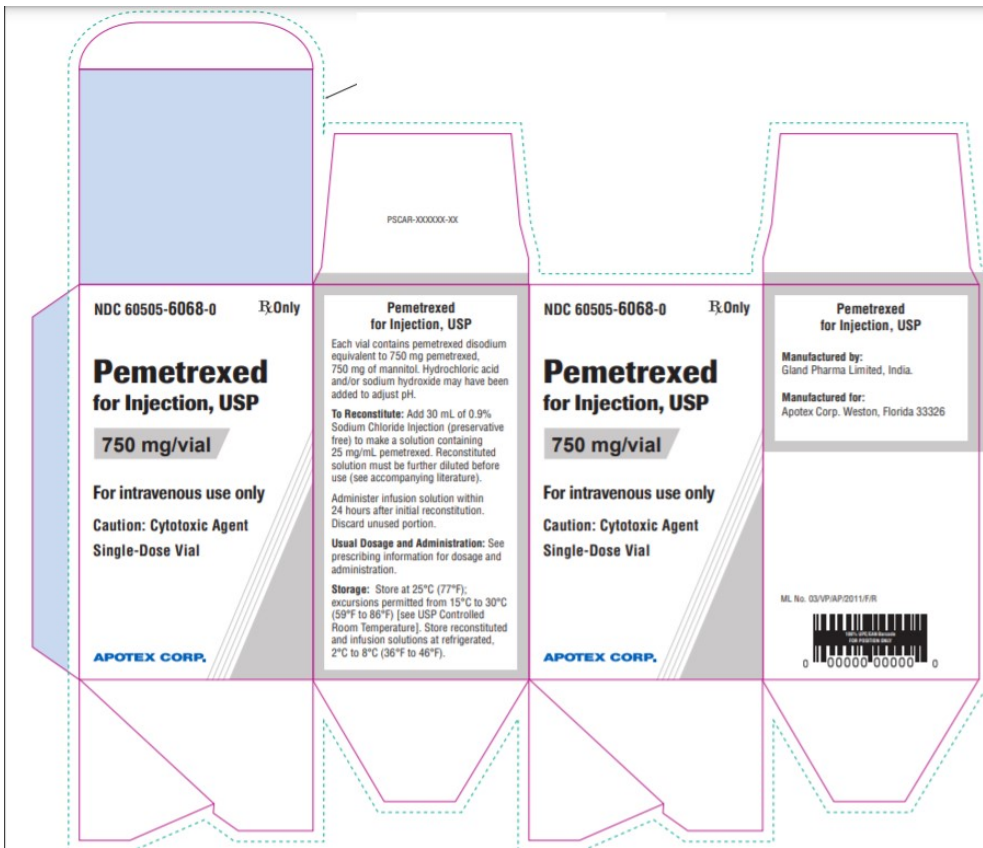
PSCAR-XXXXXX-XX

NDC 60505-6068-0 ℞ Only

Pemetrexed
for Injection, USP

750 mg/vial

For intravenous use only

Caution: Cytotoxic Agent

Single-Dose Vial

APOTEX CORP.

Pemetrexed
for Injection, USP

Each vial contains pemetrexed disodium equivalent to 750 mg pemetrexed, 750 mg of mannitol. Hydrochloric acid and/or sodium hydroxide may have been added to adjust pH.

To Reconstitute: Add 30 mL of 0.9% Sodium Chloride Injection (preservative free) to make a solution containing 25 mg/mL pemetrexed. Reconstituted solution must be further diluted before use (see accompanying literature).

Administer infusion solution within 24 hours after initial reconstitution. Discard unused portion.

Usual Dosage and Administration: See prescribing information for dosage and administration.

Storage: Store at 25°C (77°F); excursions permitted from 15°C to 30°C (59°F to 86°F) [see USP Controlled Room Temperature]. Store reconstituted and infusion solutions at refrigerated, 2°C to 8°C (36°F to 46°F).

NDC 60505-6068-0 ℞ Only

Pemetrexed
for Injection, USP

750 mg/vial

For intravenous use only

Caution: Cytotoxic Agent

Single-Dose Vial

APOTEX CORP.

Pemetrexed
for Injection, USP

Manufactured by:
Gland Pharma Limited, India.

Manufactured for:
Apotex Corp. Weston, Florida 33326

ML No. 03/VP/AP/2011/F/R

100% UPC/EAN Barcode
FOR POSITION ONLY

0 00000 00000 0